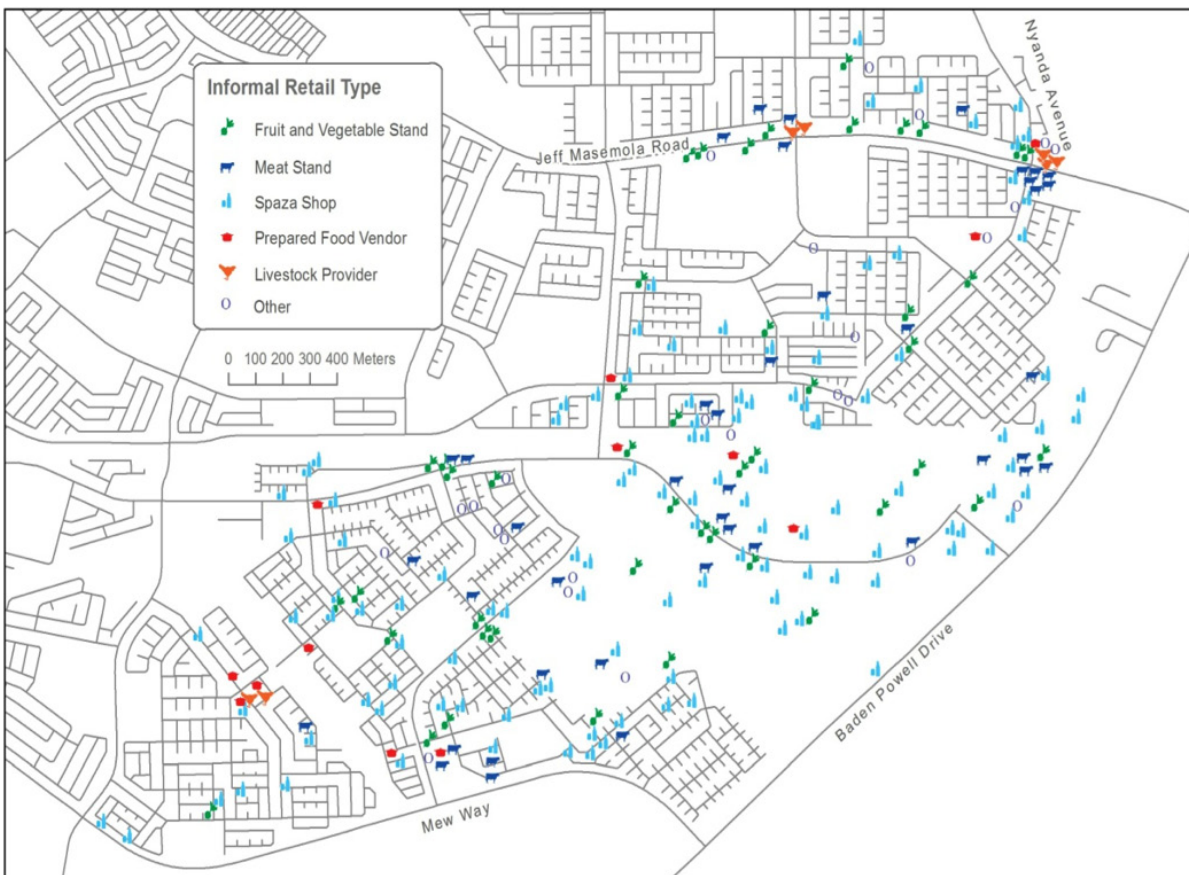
Informal Retail Type

Fruit and Vegetable Stand

Meat Stand

Spaza Shop

Prepared Food Vendor

Livestock Provider

O Other

0 100 200 300 400 Meters

Jeff Masemola Road

Nyanda Avenue

Baden Powell Drive

Mew Way